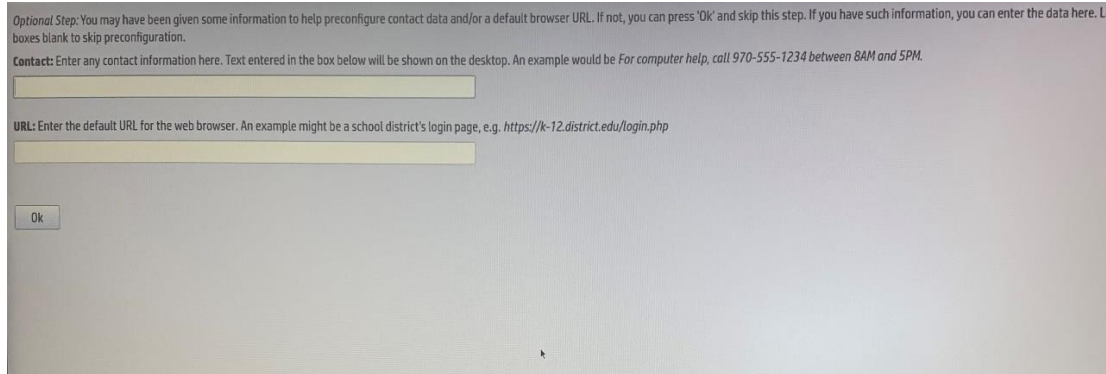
Optional Step: You may have been given some information to help preconfigure contact data and/or a default browser URL. If not, you can press 'Ok' and skip this step. If you have such information, you can enter the data here. L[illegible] boxes blank to skip preconfiguration.

Contact: Enter any contact information here. Text entered in the box below will be shown on the desktop. An example would be For computer help, call 970-555-1234 between 8AM and 5PM.

URL: Enter the default URL for the web browser. An example might be a school district's login page, e.g. https://k-12.district.edu/login.php

Ok